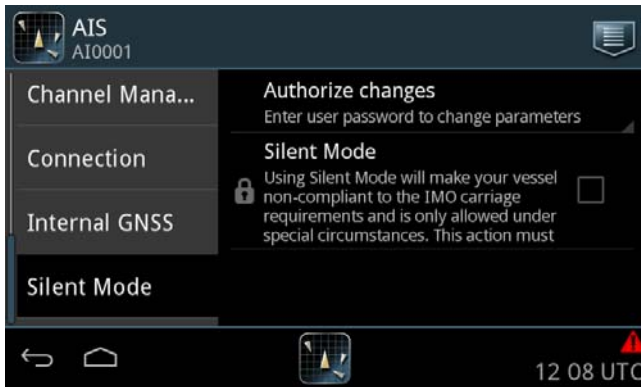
AIS
AI0001

Channel Mana...

Connection

Internal GNSS

Silent Mode

Authorize changes
Enter user password to change parameters

Silent Mode
Using Silent Mode will make your vessel non-compliant to the IMO carriage requirements and is only allowed under special circumstances. This action must

12 08 UTC